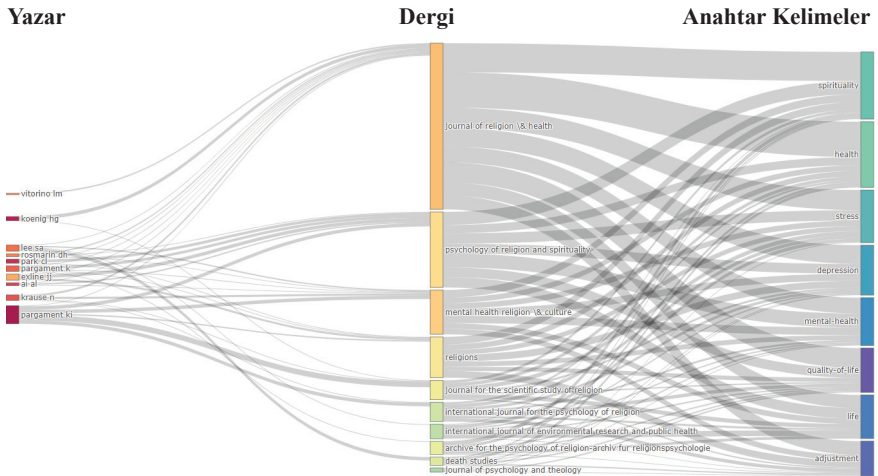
Yazar

Dergi

Anahtar Kelimeler

vitorino lm
koenig hg
lee sa
rosmarin dh
park cl
pargament k
exline jj
ai al
krause n
pargament ki

journal of religion \& health
psychology of religion and spirituality
mental health religion \& culture
religions
journal for the scientific study of religion
international journal for the psychology of religion
international journal of environmental research and public health
archive for the psychology of religion-archiv fur religionspsychologie
death studies
journal of psychology and theology

spirituality
health
stress
depression
mental-health
quality-of-life
life
adjustment